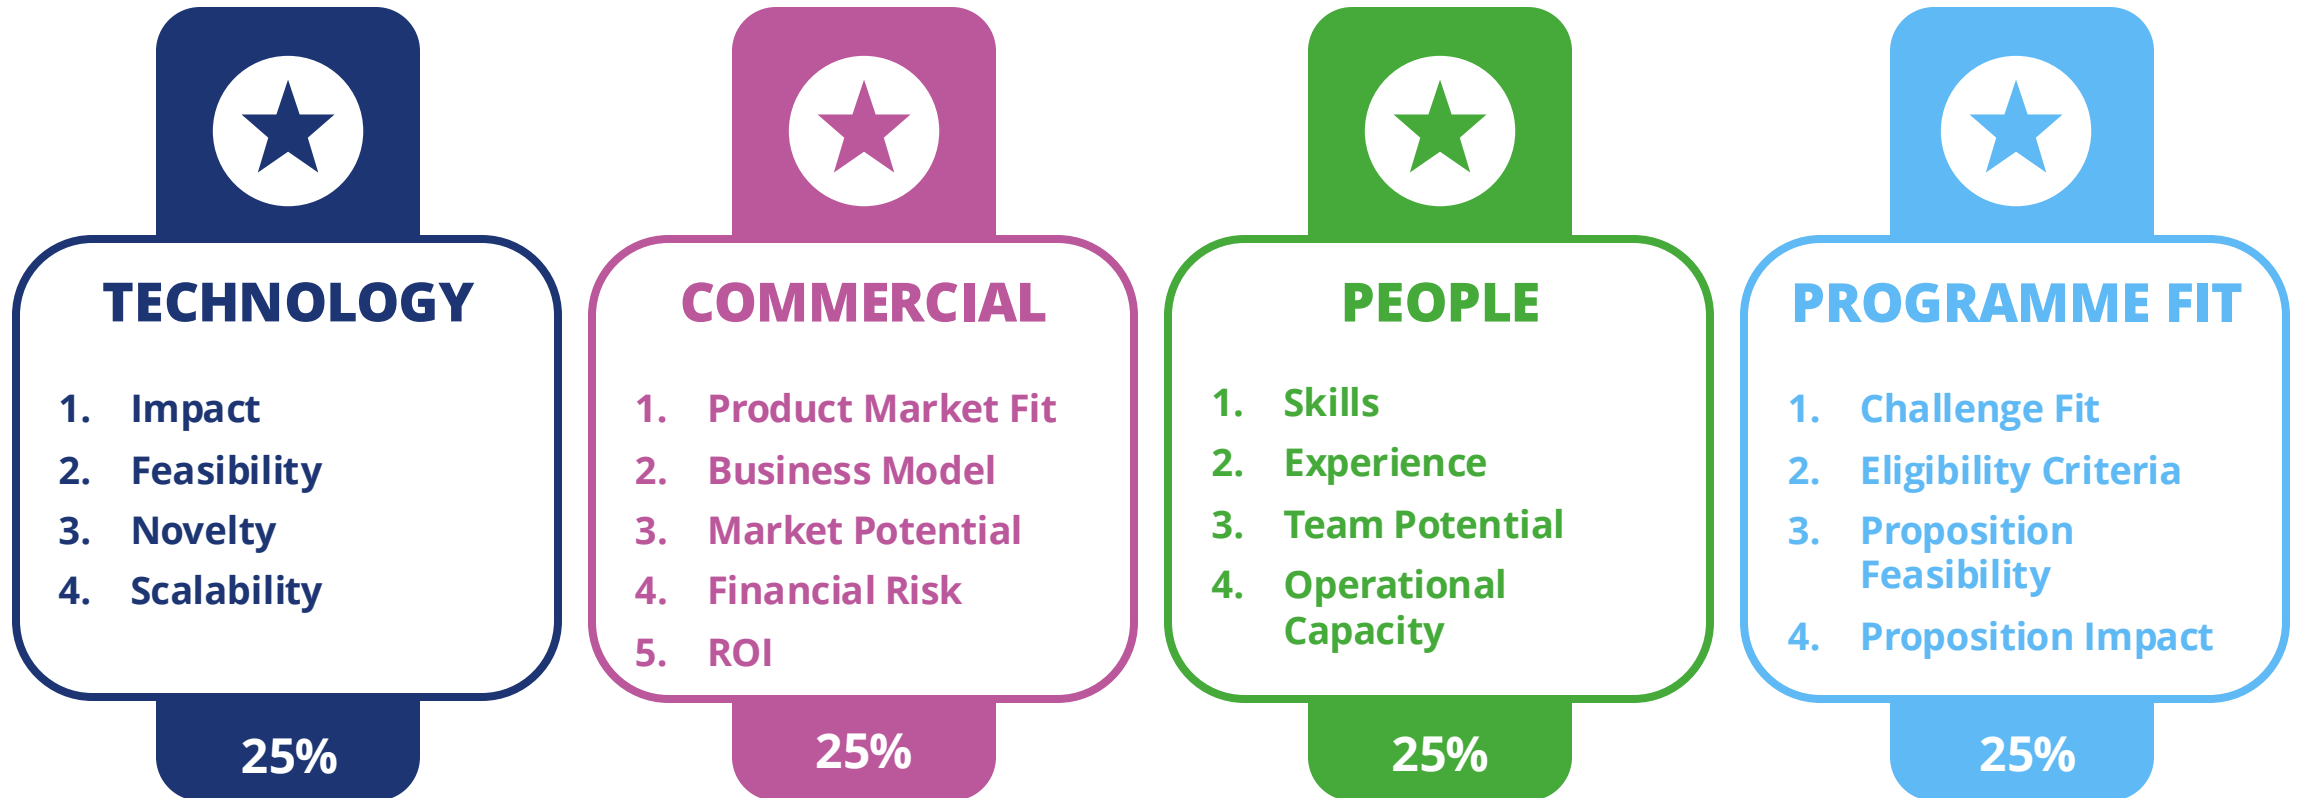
TECHNOLOGY

1. Impact
2. Feasibility
3. Novelty
4. Scalability

25%

COMMERCIAL

1. Product Market Fit
2. Business Model
3. Market Potential
4. Financial Risk
5. ROI

25%

PEOPLE

1. Skills
2. Experience
3. Team Potential
4. Operational Capacity

25%

PROGRAMME FIT

1. Challenge Fit
2. Eligibility Criteria
3. Proposition Feasibility
4. Proposition Impact

25%